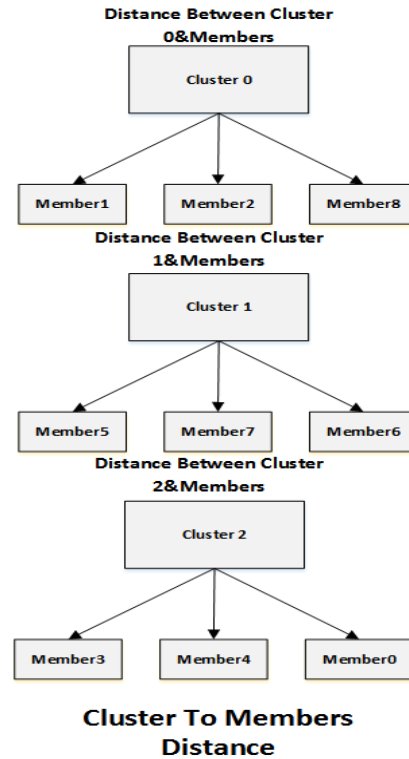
Distance Between Cluster 0&Members

Cluster 0

Member1

Member2

Member8

Distance Between Cluster 1&Members

Cluster 1

Member5

Member7

Member6

Distance Between Cluster 2&Members

Cluster 2

Member3

Member4

Member0

Cluster To Members Distance